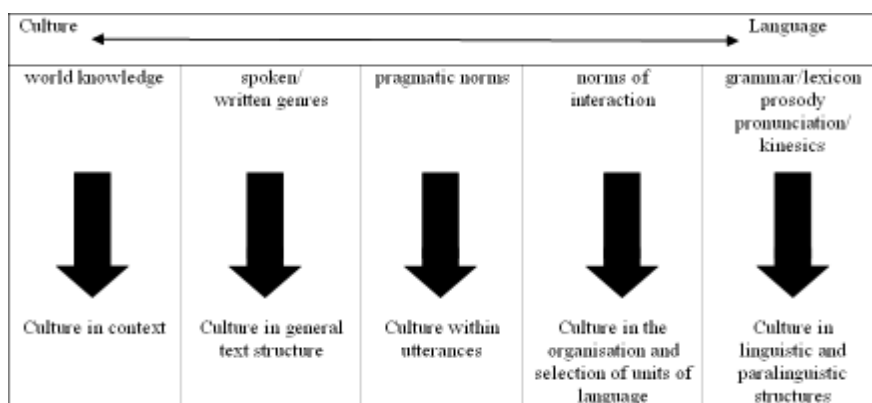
Culture Language

| world knowledge | spoken/ written genres | pragmatic norms | norms of interaction | grammar/lexicon prosody pronunciation/ kinesics |
|---|---|---|---|---|
| Culture in context | Culture in general text structure | Culture within utterances | Culture in the organisation and selection of units of language | Culture in linguistic and paralinguistic structures |